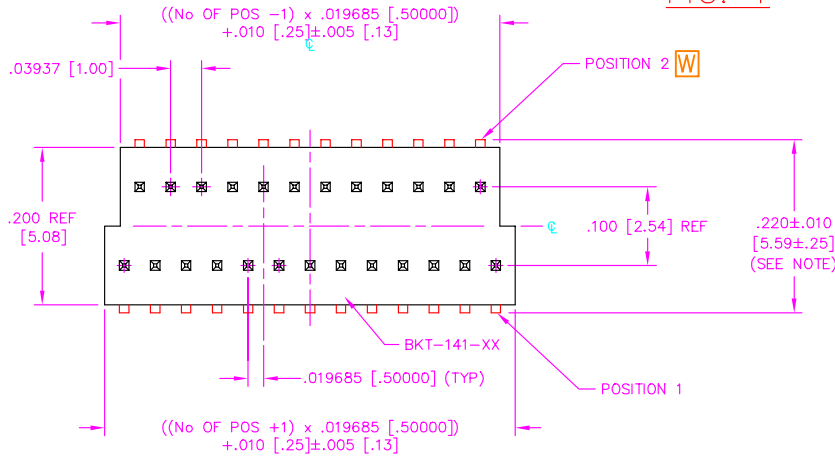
((No OF POS −1) x .019685 [.50000])
+.010 [.25]±.005 [.13]

.03937 [1.00]

POSITION 2 W

.200 REF
[5.08]

.100 [2.54] REF

.220±.010
[5.59±.25]
(SEE NOTE)

BKT-141-XX

.019685 [.50000] (TYP)

POSITION 1

((No OF POS +1) x .019685 [.50000])
+.010 [.25]±.005 [.13]